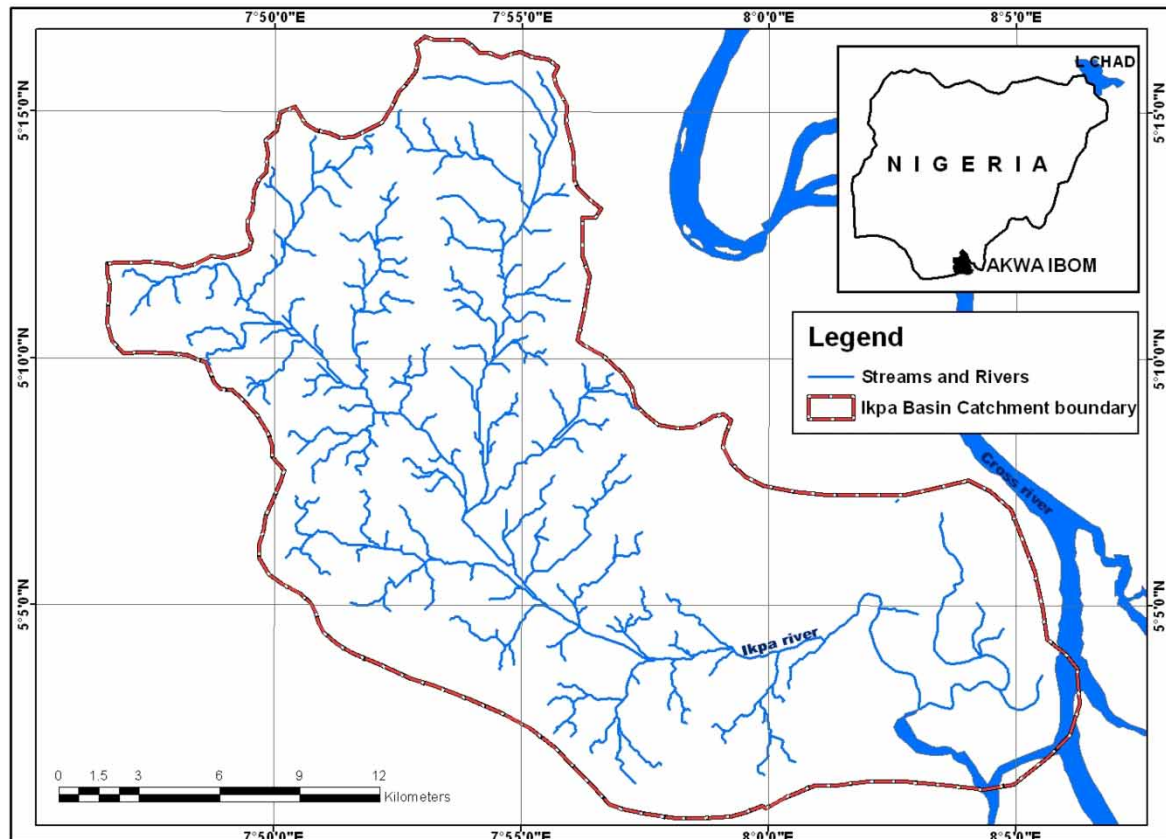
7°50'0"E
7°55'0"E
8°0'0"E
8°5'0"E

5°15'0"N
5°10'0"N
5°5'0"N

5°15'0"N
5°10'0"N
5°5'0"N

L.CHAD
NIGERIA
AKWA IBOM

Legend
Streams and Rivers
Ikpa Basin Catchment boundary

Cross river
Ikpa river

0 1.5 3 6 9 12
Kilometers

7°50'0"E
7°55'0"E
8°0'0"E
8°5'0"E